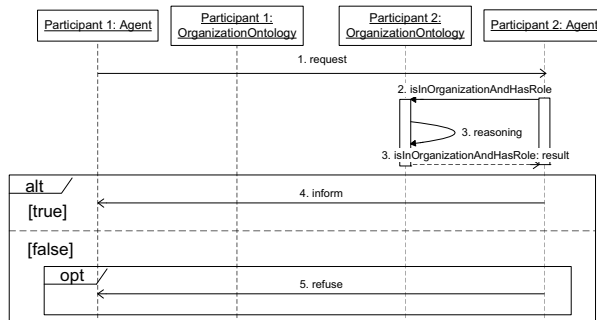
Participant 1: Agent

Participant 1: OrganizationOntology

Participant 2: OrganizationOntology

Participant 2: Agent

1. request

2. isInOrganizationAndHasRole

3. reasoning

3. isInOrganizationAndHasRole: result

alt

[true]

4. inform

[false]

opt

5. refuse